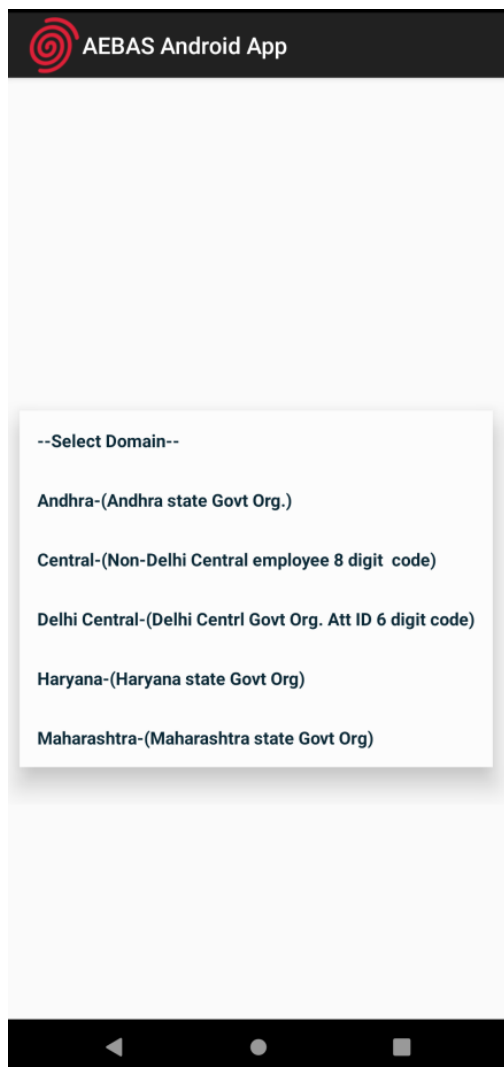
AEBAS Android App

--Select Domain--

Andhra-(Andhra state Govt Org.)

Central-(Non-Delhi Central employee 8 digit code)

Delhi Central-(Delhi Centrl Govt Org. Att ID 6 digit code)

Haryana-(Haryana state Govt Org)

Maharashtra-(Maharashtra state Govt Org)